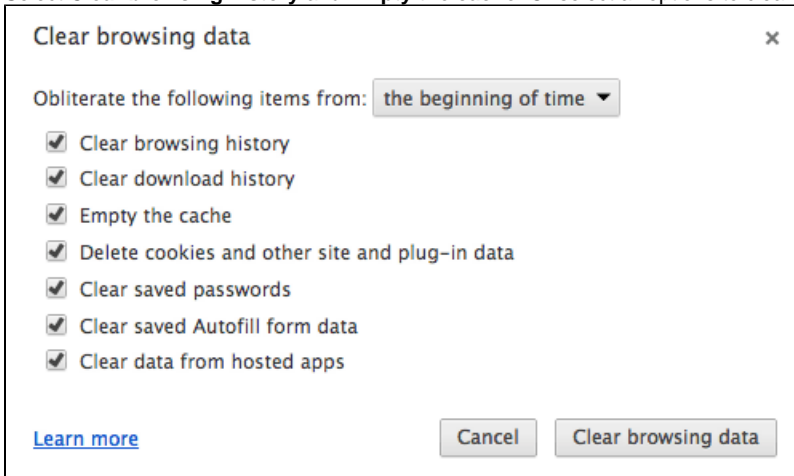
Clear browsing data

×

Obliterate the following items from: the beginning of time

Clear browsing history
Clear download history
Empty the cache
Delete cookies and other site and plug-in data
Clear saved passwords
Clear saved Autofill form data
Clear data from hosted apps

Learn more

Cancel

Clear browsing data